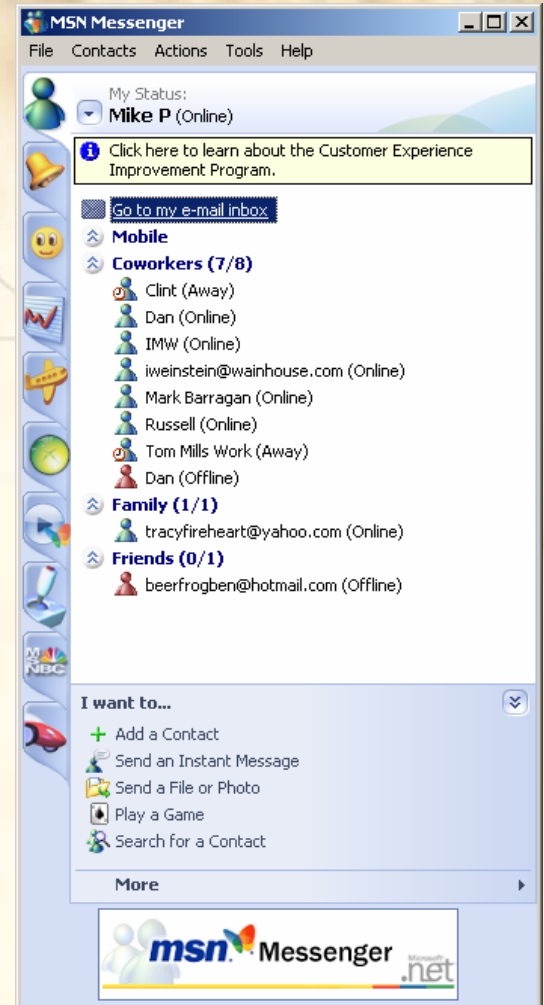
MSN Messenger

File Contacts Actions Tools Help

My Status:
Mike P (Online)

Click here to learn about the Customer Experience Improvement Program.

Go to my e-mail inbox

Mobile

Coworkers (7/8)

Clint (Away)

Dan (Online)

IMW (Online)

iweinstein@wainhouse.com (Online)

Mark Barragan (Online)

Russell (Online)

Tom Mills Work (Away)

Dan (Offline)

Family (1/1)

tracyfireheart@yahoo.com (Online)

Friends (0/1)

beerfrogben@hotmail.com (Offline)

I want to...

Add a Contact

Send an Instant Message

Send a File or Photo

Play a Game

Search for a Contact

More

msn Messenger Microsoft .net